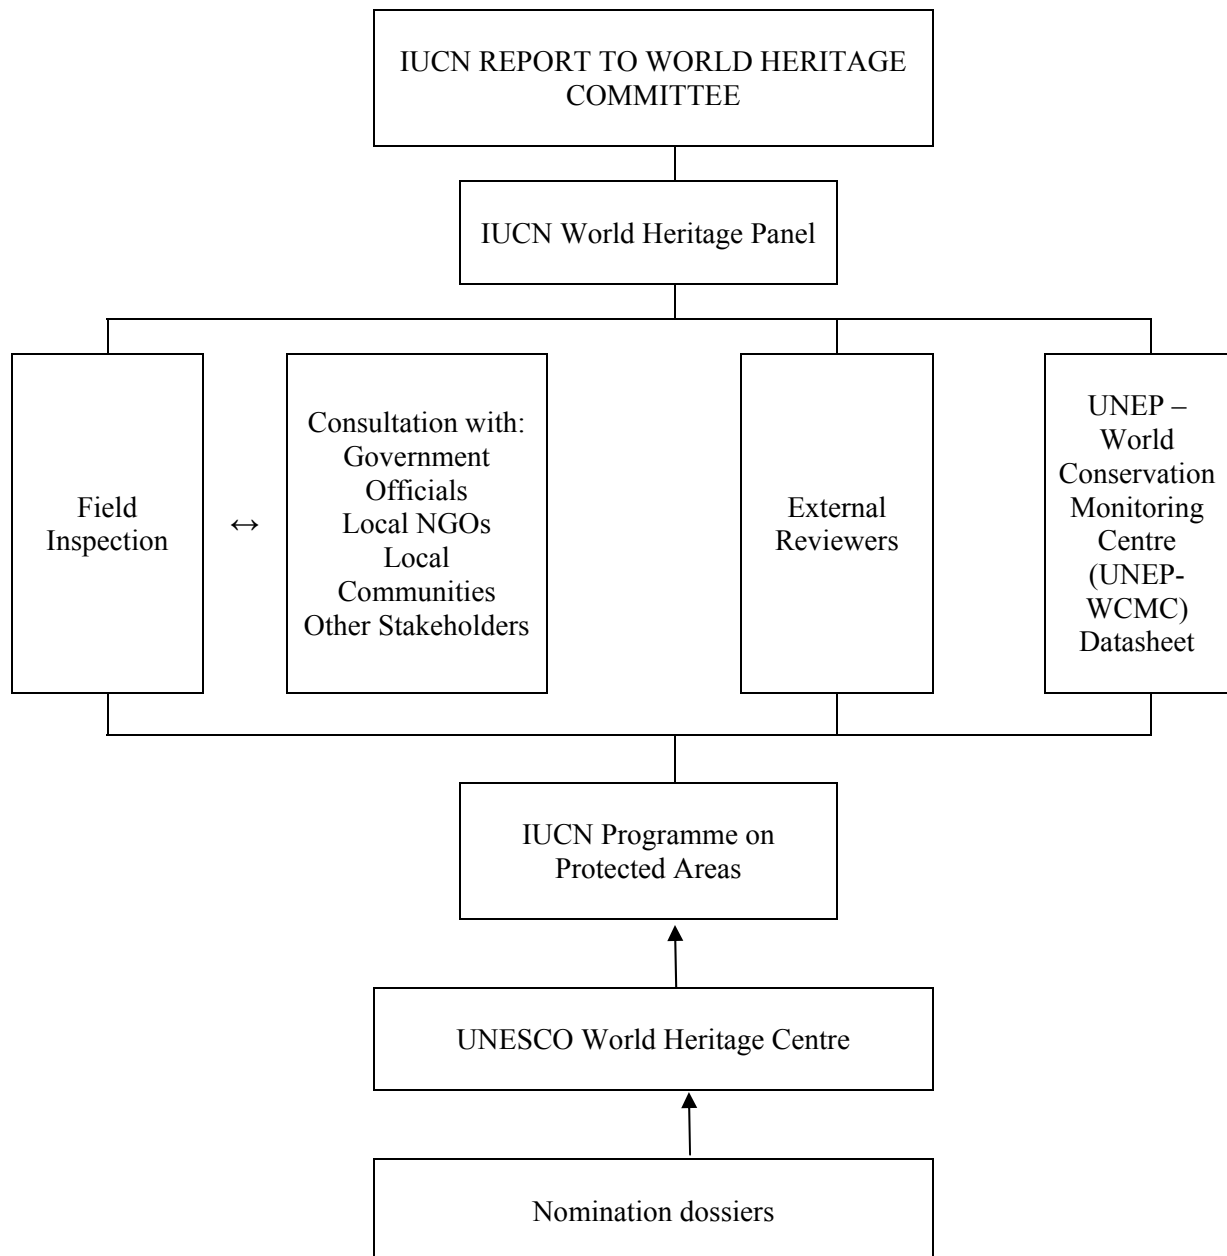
IUCN REPORT TO WORLD HERITAGE COMMITTEE

IUCN World Heritage Panel

Field Inspection

↔

Consultation with:
Government Officials
Local NGOs
Local Communities
Other Stakeholders

External Reviewers

UNEP – World Conservation Monitoring Centre (UNEP-WCMC) Datasheet

IUCN Programme on Protected Areas

UNESCO World Heritage Centre

Nomination dossiers